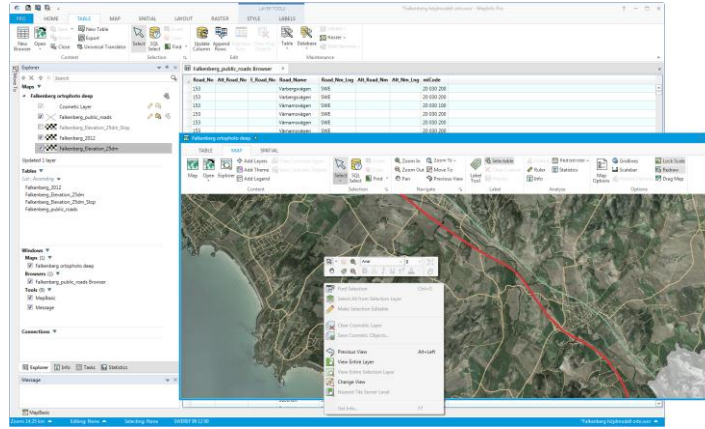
LAYER TOOLS
Falkenberg-högtryckdiff.mtrwor - MapInfo Pro
PRO HOME TABLE MAP SPATIAL LAYOUT RASTER STYLE LABELS
New Browser Open Close New Table Export Universal Translator
Content
Select SQL Select Find
Selection
Update Column Append Rows
Edit
Table Database Maintenance
Maintenance
Explorer
Search
Maps
Falkenberg ortophoto deep
Cosmetic Layer
Falkenberg_public_roads
Falkenberg_Elevation_25dm_Step
Falkenberg_2012
Falkenberg_Elevation_25dm
Updated 1 layer
Tables
Sort - Ascending
Falkenberg_2012
Falkenberg_Elevation_25dm
Falkenberg_Elevation_25dm_Step
Falkenberg_public_roads
Windows
Maps
Falkenberg ortophoto deep
Browsers
Falkenberg_public_roads Browser
Tools
MapBasic
Message
Connections
Explorer Info Tasks Statistics
Message
MapBasic
Falkenberg_public_roads Browser
| Road_Nr | Att_Road_Nr | E_Road_Nr | Road_Name | Road_Nm_Lng | Att_Road_Nm | Att_Nm_Lng | mCode |
|---|---|---|---|---|---|---|---|
| 150 | | | Varbergsvägen | SWE | | | 20 000 200 |
| 150 | | | Varbergsvägen | SWE | | | 20 000 200 |
| 150 | | | Värnamovägen | SWE | | | 20 000 200 |
| 150 | | | Värnamovägen | SWE | | | 20 000 200 |
| 150 | | | Värnamovägen | SWE | | | 20 000 200 |
| 150 | | | Värnamovägen | SWE | | | 20 000 200 |
Falkenberg ortophoto deep
TABLE MAP SPATIAL
Map Open Explorer Add Layers Add Theme Add Legend
Content
Select SQL Select Find
Selection
Zoom In Zoom Out Pan Zoom To Move To Previous View
Navigate
Label Tool
Label
Select table Ruler Statistics Info
Analyze
Find Intersection
Map Options Gridlines Scalebar Overview
Options
Lock Scale Redraw Drag Map
Arial
Find Selection Ctrl+F
Select All from Selection Layer
Make Selection Editable
Clear Cosmetic Layer
Save Cosmetic Objects...
Previous View Alt+Left
View Entire Layer
View Entire Selection Layer
Change View
Nearest Tile Server Level
Get Info... F2
Zoom: 14.25 km Editing: None Selecting: None SWEREF 99 12 00 "Falkenberg-högtryckdiff.mtrwor"